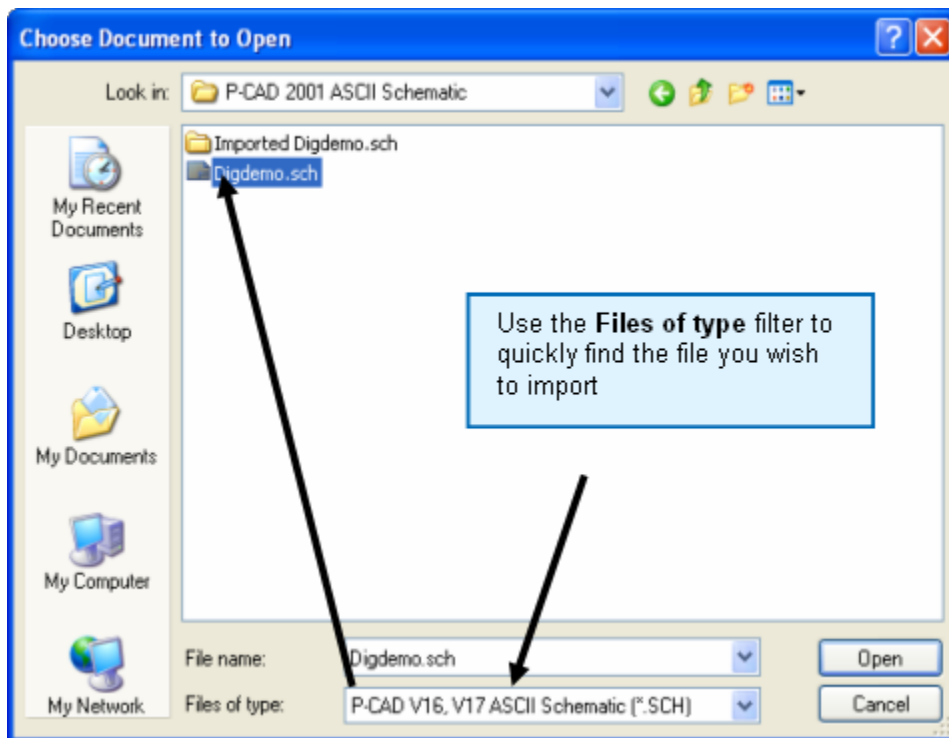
Choose Document to Open

Look in: P-CAD 2001 ASCII Schematic

Imported Digdemo.sch
Digdemo.sch

My Recent Documents

Desktop

My Documents

My Computer

My Network

Use the **Files of type** filter to quickly find the file you wish to import

File name: Digdemo.sch

Files of type: P-CAD V16, V17 ASCII Schematic (*.SCH)

Open

Cancel